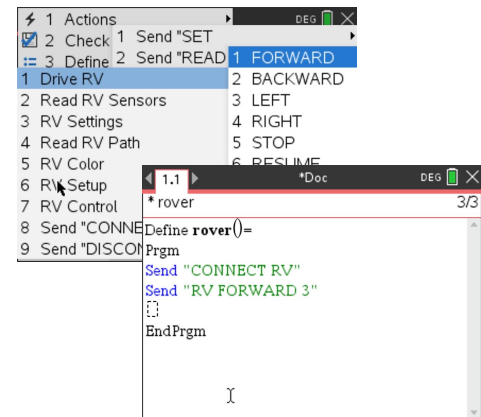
1 Actions
2 Check
3 Define
1 Drive RV
2 Read RV Sensors
3 RV Settings
4 Read RV Path
5 RV Color
6 RV Setup
7 RV Control
8 Send "CONNE
9 Send "DISCON

DEG

1 Send "SET
2 Send "READ

1 FORWARD
2 BACKWARD
3 LEFT
4 RIGHT
5 STOP
6 RESUME

1.1
*Doc
DEG
* rover
3/3
Define **rover**()=
Prgm
Send "CONNECT RV"
Send "RV FORWARD 3"
EndPrgm